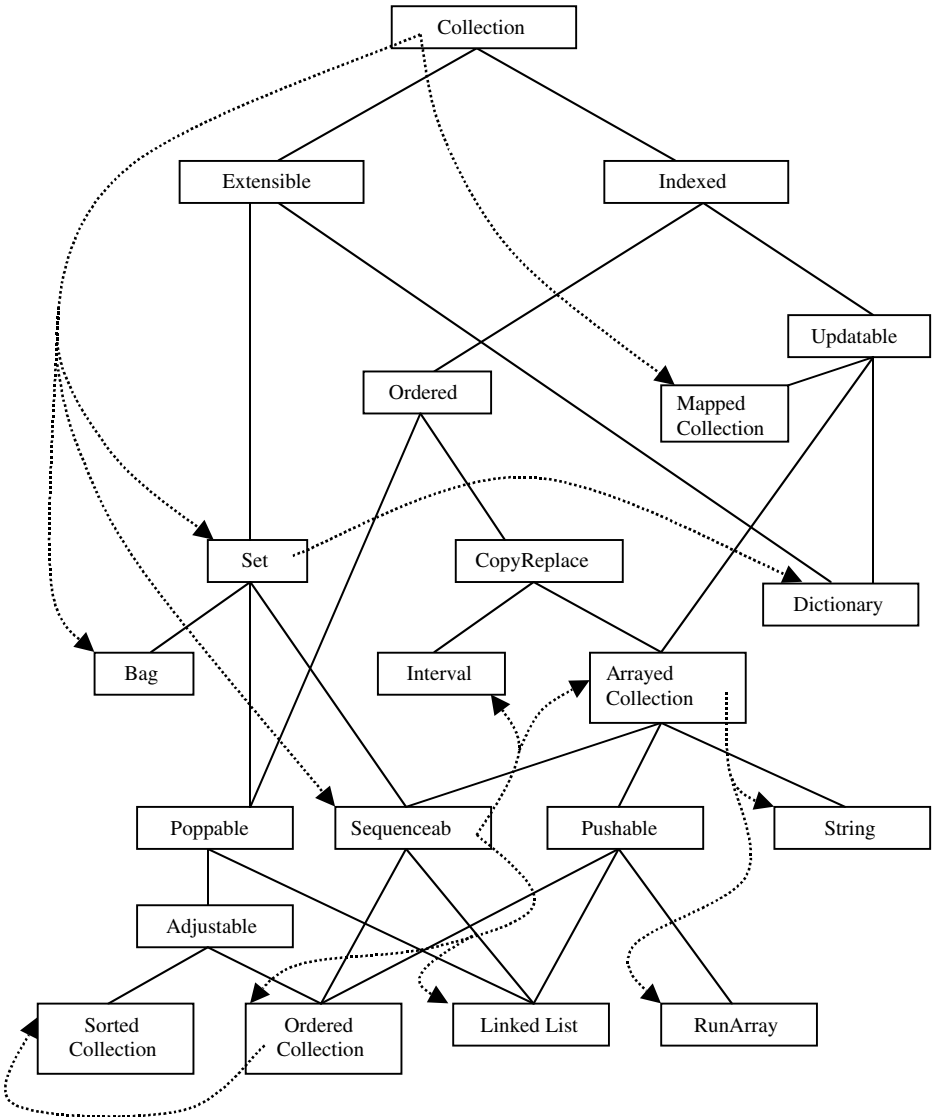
Collection

Extensible

Indexed

Updatable

Ordered

Mapped Collection

Set

CopyReplace

Dictionary

Bag

Interval

Arrayed Collection

Poppable

Sequenceab

Pushable

String

Adjustable

Sorted Collection

Ordered Collection

Linked List

RunArray